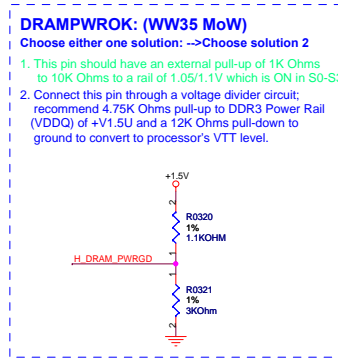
DRAMPWROK: (WW35 MoW)
Choose either one solution: -->Choose solution 2

1. This pin should have an external pull-up of 1K Ohms to 10K Ohms to a rail of 1.05/1.1V which is ON in S0-S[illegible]

2. Connect this pin through a voltage divider circuit; recommend 4.75K Ohms pull-up to DDR3 Power Rail (VDDQ) of +V1.5U and a 12K Ohms pull-down to ground to convert to processor's VTT level.

+1.5V

R0320
1%
1.1KOHM

H_DRAM_PWRGD

R0321
1%
3KOhm